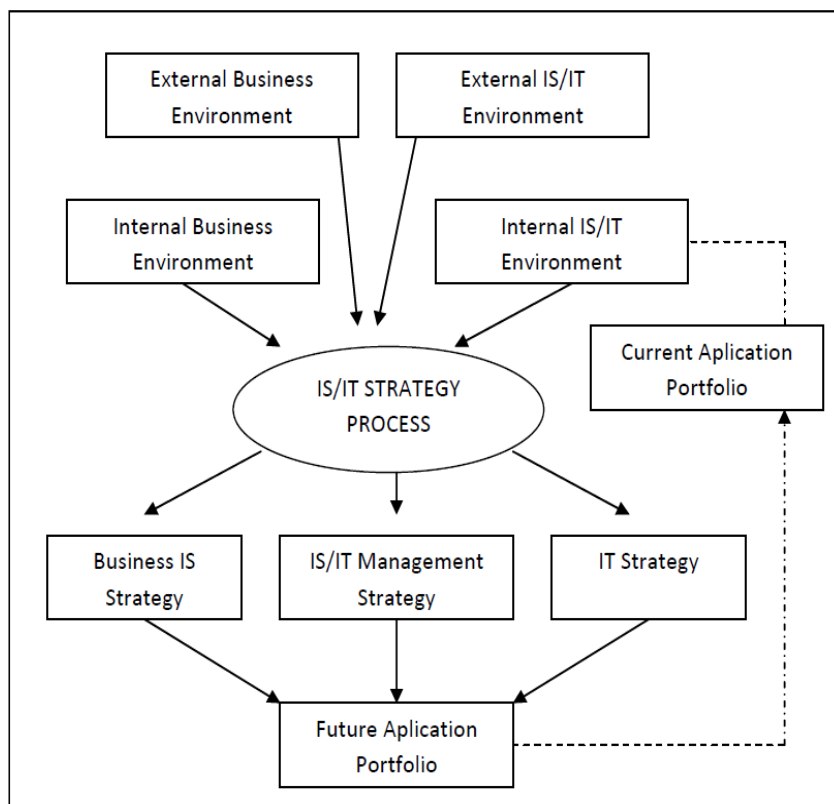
External Business Environment

External IS/IT Environment

Internal Business Environment

Internal IS/IT Environment

Current Aplication Portfolio

IS/IT STRATEGY PROCESS

Business IS Strategy

IS/IT Management Strategy

IT Strategy

Future Aplication Portfolio